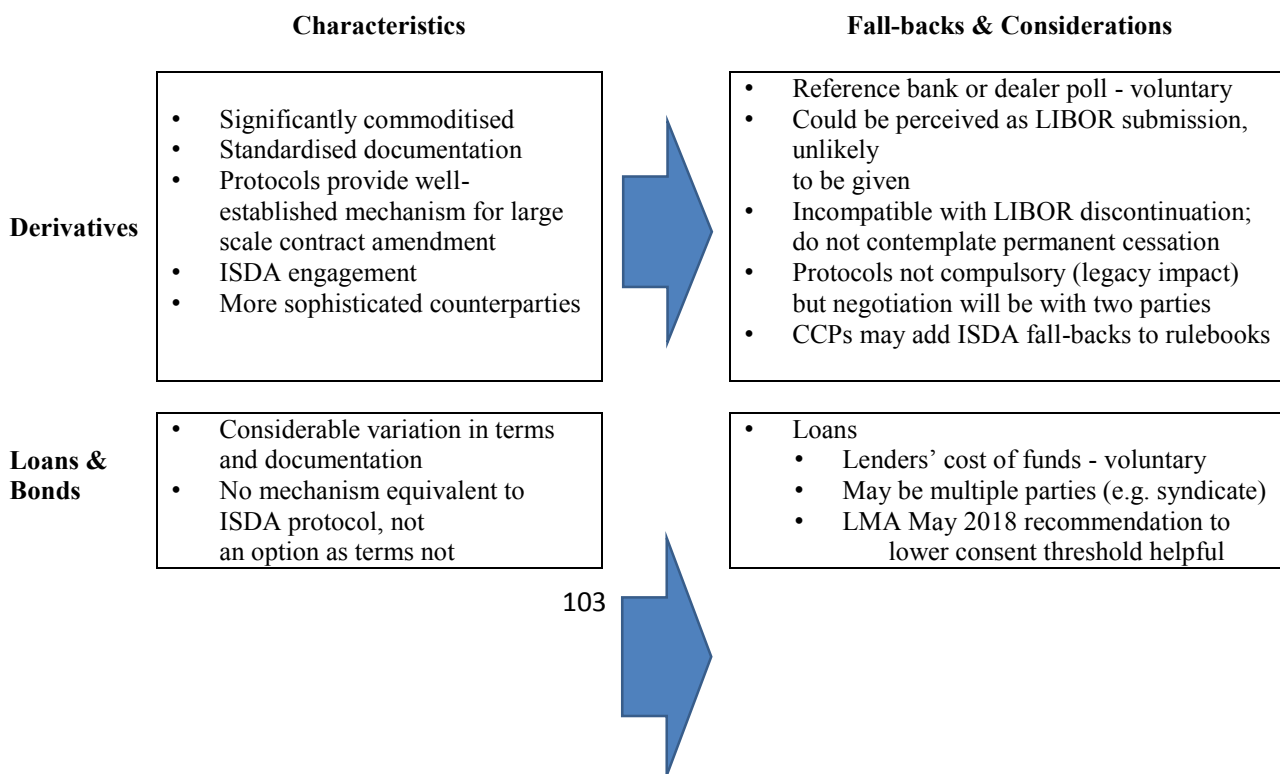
**Characteristics**

**Fall-backs & Considerations**

**Derivatives**

- Significantly commoditised
- Standardised documentation
- Protocols provide well-established mechanism for large scale contract amendment
- ISDA engagement
- More sophisticated counterparties

- Reference bank or dealer poll - voluntary
- Could be perceived as LIBOR submission, unlikely to be given
- Incompatible with LIBOR discontinuation; do not contemplate permanent cessation
- Protocols not compulsory (legacy impact) but negotiation will be with two parties
- CCPs may add ISDA fall-backs to rulebooks

**Loans & Bonds**

- Considerable variation in terms and documentation
- No mechanism equivalent to ISDA protocol, not an option as terms not

- Loans
  - Lenders' cost of funds - voluntary
  - May be multiple parties (e.g. syndicate)
  - LMA May 2018 recommendation to lower consent threshold helpful

103